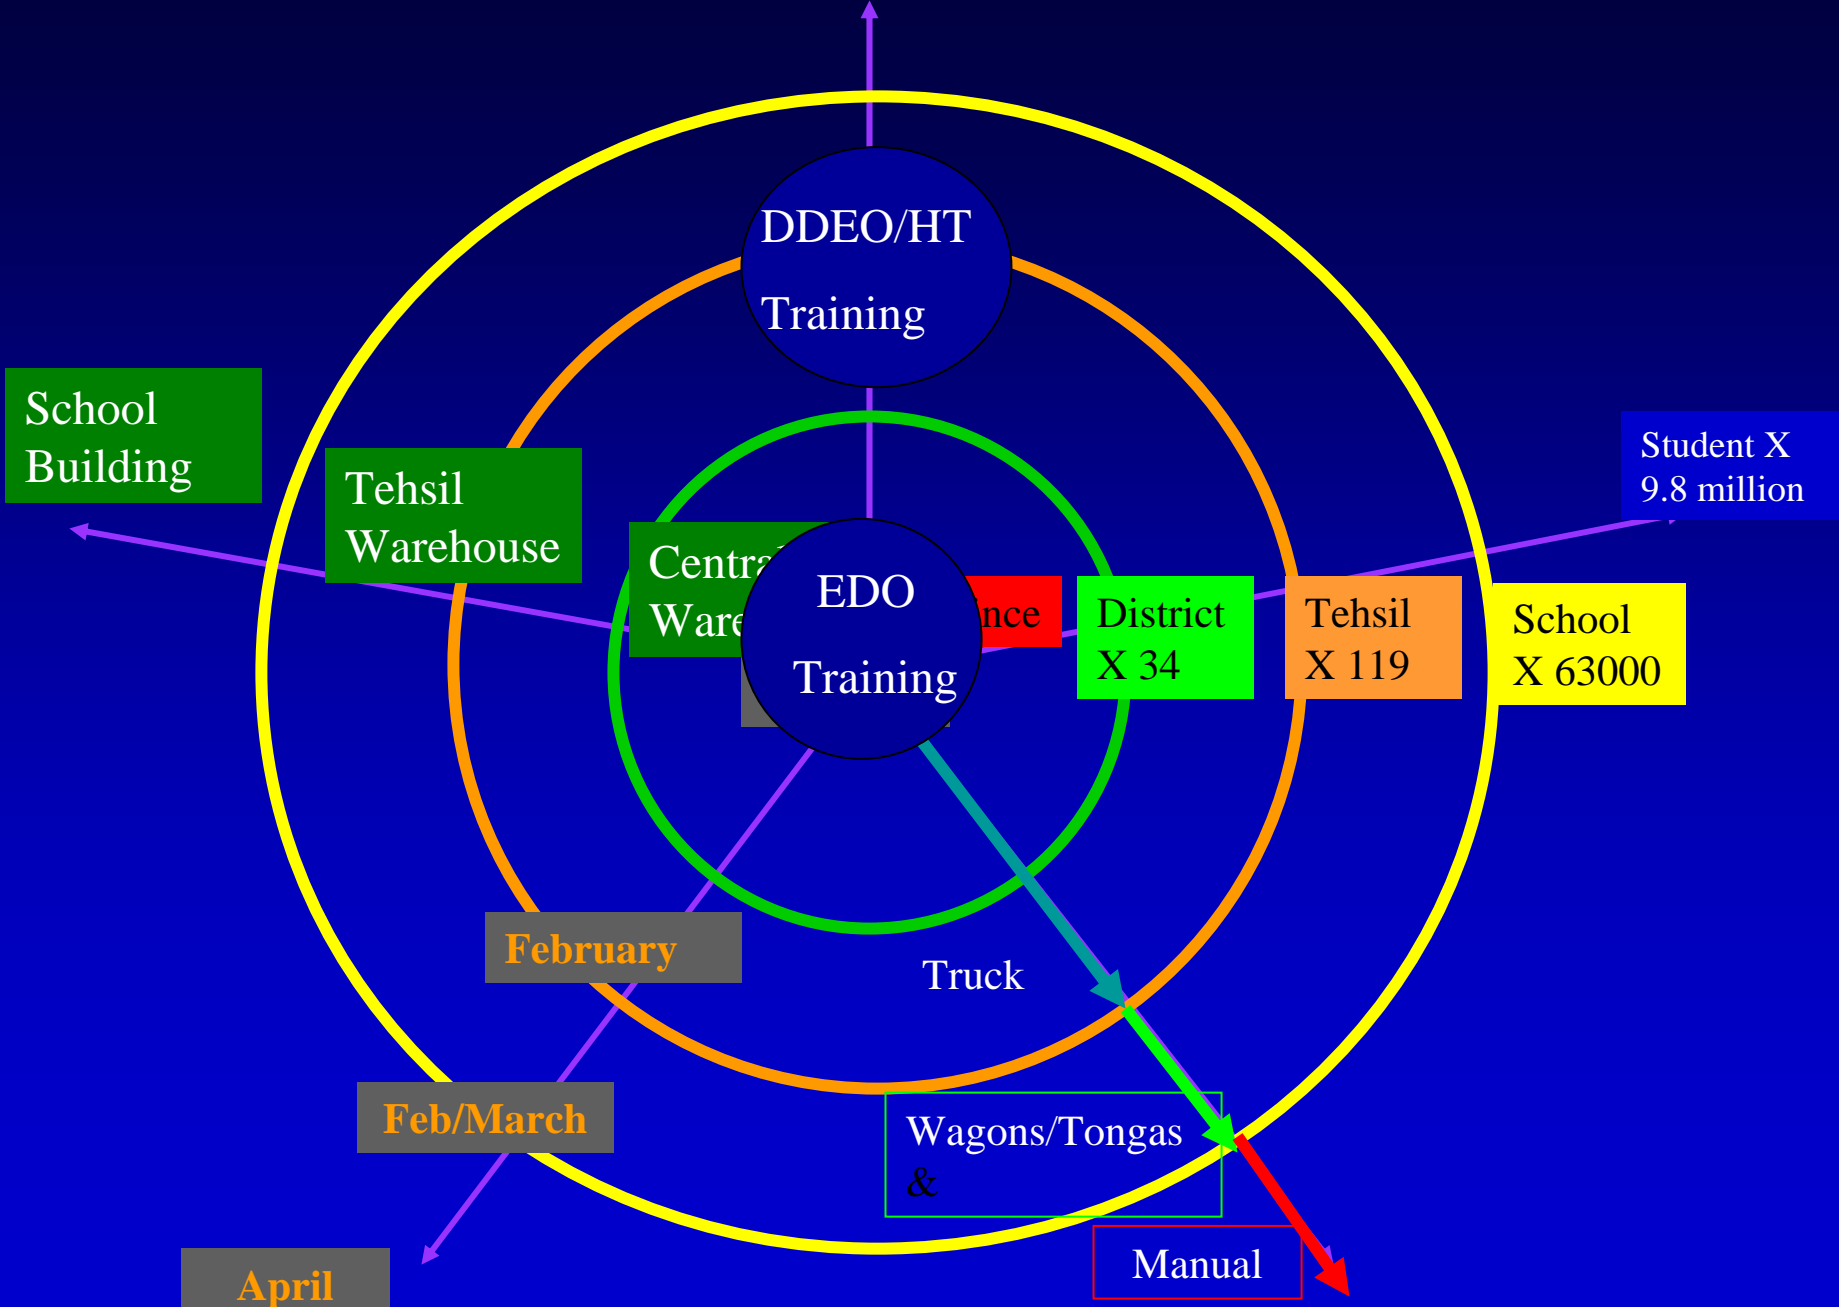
DDEO/HT

Training

School Building

Tehsil Warehouse

Centra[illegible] Ware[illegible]

EDO

Training

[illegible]nce

District X 34

Tehsil X 119

School X 63000

Student X 9.8 million

February

Truck

Feb/March

Wagons/Tongas &

April

Manual